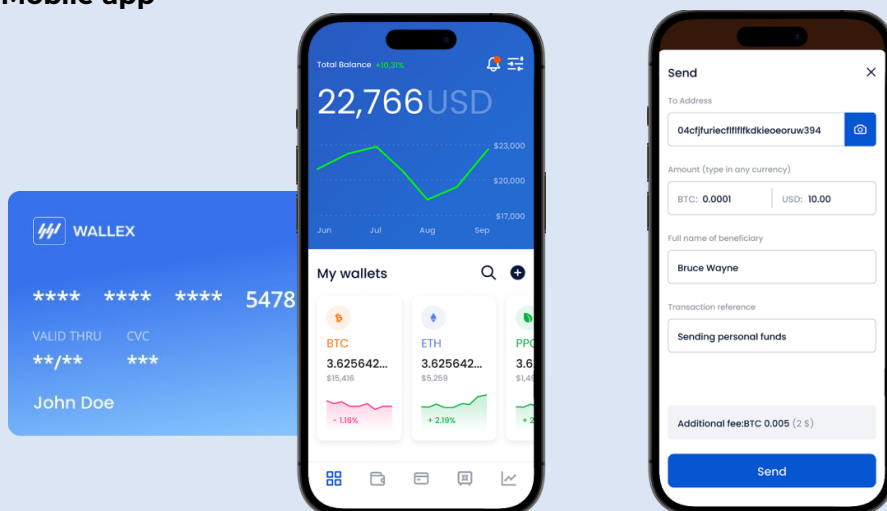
Mobile app

WALLEX

**** **** **** 5478

VALID THRU CVC

**/** ***

John Doe

Total Balance +10.31%

22,766USD

$23,000

$20,000

$17,000

Jun Jul Aug Sep

My wallets

BTC
3.625642...
$15,416
- 1.16%

ETH
3.625642...
$5,259
+ 2.19%

PPC
3.6
$1,45
+ 2

Send

To Address

04cfjfuriecflflffkdkieoeoruw394

Amount (type in any currency)

BTC: 0.0001

USD: 10.00

Full name of beneficiary

Bruce Wayne

Transaction reference

Sending personal funds

Additional fee:BTC 0.005 (2 $)

Send